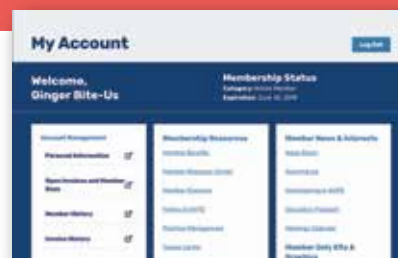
My Account

Log Out

Welcome, Ginger Bite-Us

Membership Status
Category: Active Member
Expiration: June 30, 2019

Account Management

Personal Information

Open Invoices and Member Dues

Member History

Invoice History

Membership Resources

Member Benefits

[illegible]

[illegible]

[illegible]

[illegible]

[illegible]

Member News & Interests

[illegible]

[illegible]

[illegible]

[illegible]

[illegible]

Member Only Gifts & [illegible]